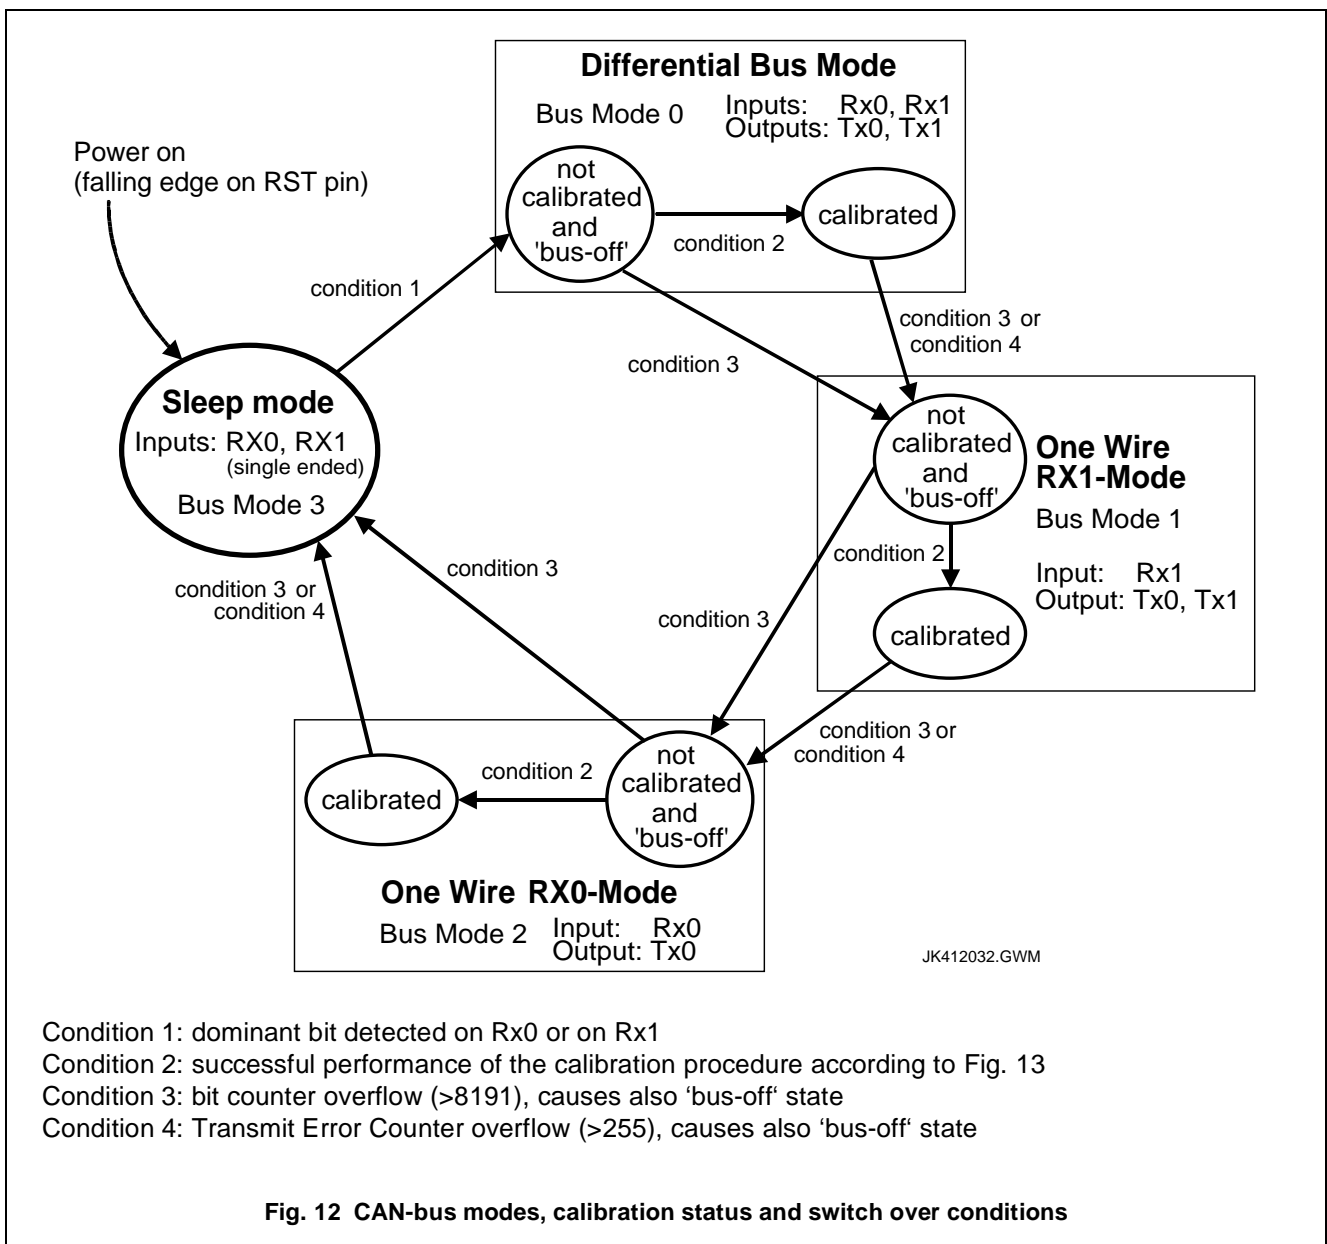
Differential Bus Mode

Bus Mode 0

Inputs: Rx0, Rx1
Outputs: Tx0, Tx1

Power on
(falling edge on RST pin)

not calibrated and 'bus-off'

condition 2

calibrated

condition 1

condition 3 or condition 4

condition 3

Sleep mode
Inputs: RX0, RX1
(single ended)
Bus Mode 3

not calibrated and 'bus-off'

One Wire
RX1-Mode
Bus Mode 1

condition 2

Input: Rx1
Output: Tx0, Tx1

condition 3

condition 3 or condition 4

condition 3

calibrated

condition 3 or condition 4

condition 2

calibrated

not calibrated and 'bus-off'

One Wire RX0-Mode
Bus Mode 2
Input: Rx0
Output: Tx0

JK412032.GWM

Condition 1: dominant bit detected on Rx0 or on Rx1
Condition 2: successful performance of the calibration procedure according to Fig. 13
Condition 3: bit counter overflow (>8191), causes also 'bus-off' state
Condition 4: Transmit Error Counter overflow (>255), causes also 'bus-off' state

Fig. 12 CAN-bus modes, calibration status and switch over conditions